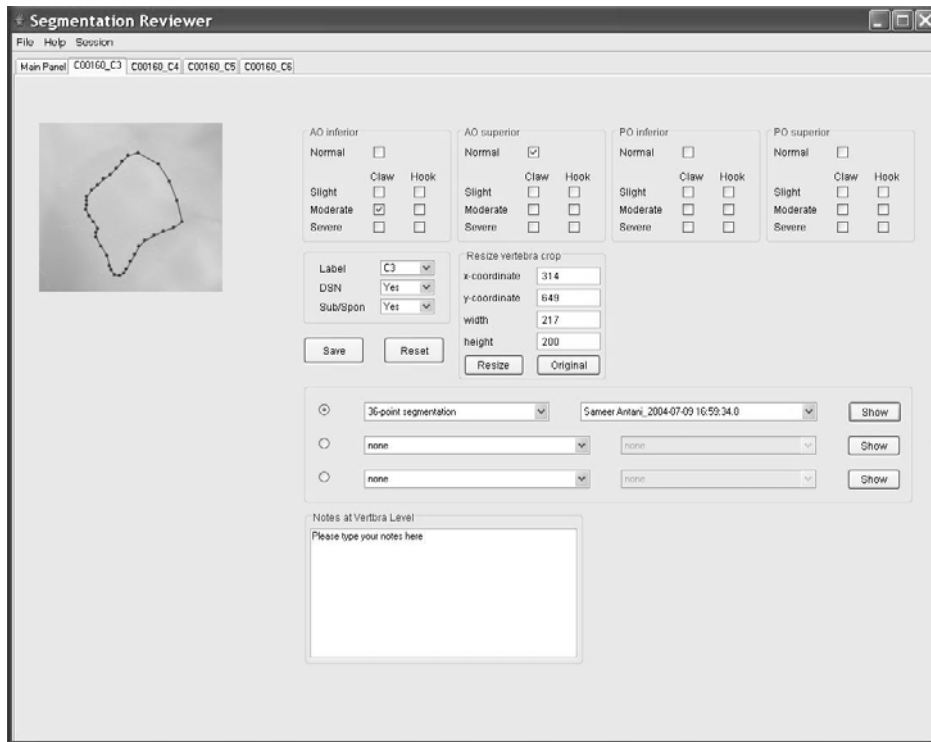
Segmentation Reviewer

File Help Session

Main Panel C00160_C3 C00160_C4 C00160_C5 C00160_C6

AO inferior
Normal
Claw Hook
Slight
Moderate
Severe

AO superior
Normal
Claw Hook
Slight
Moderate
Severe

PO inferior
Normal
Claw Hook
Slight
Moderate
Severe

PO superior
Normal
Claw Hook
Slight
Moderate
Severe

Label C3
DSN Yes
Sub/Spon Yes

Resize vertebra crop
x-coordinate 314
y-coordinate 649
width 217
height 200
Resize Original

Save Reset

36-point segmentation Sameer Antani_2004-07-09 16:59:34.0 Show
none none Show
none none Show

Notes at Vertbra Level
Please type your notes here